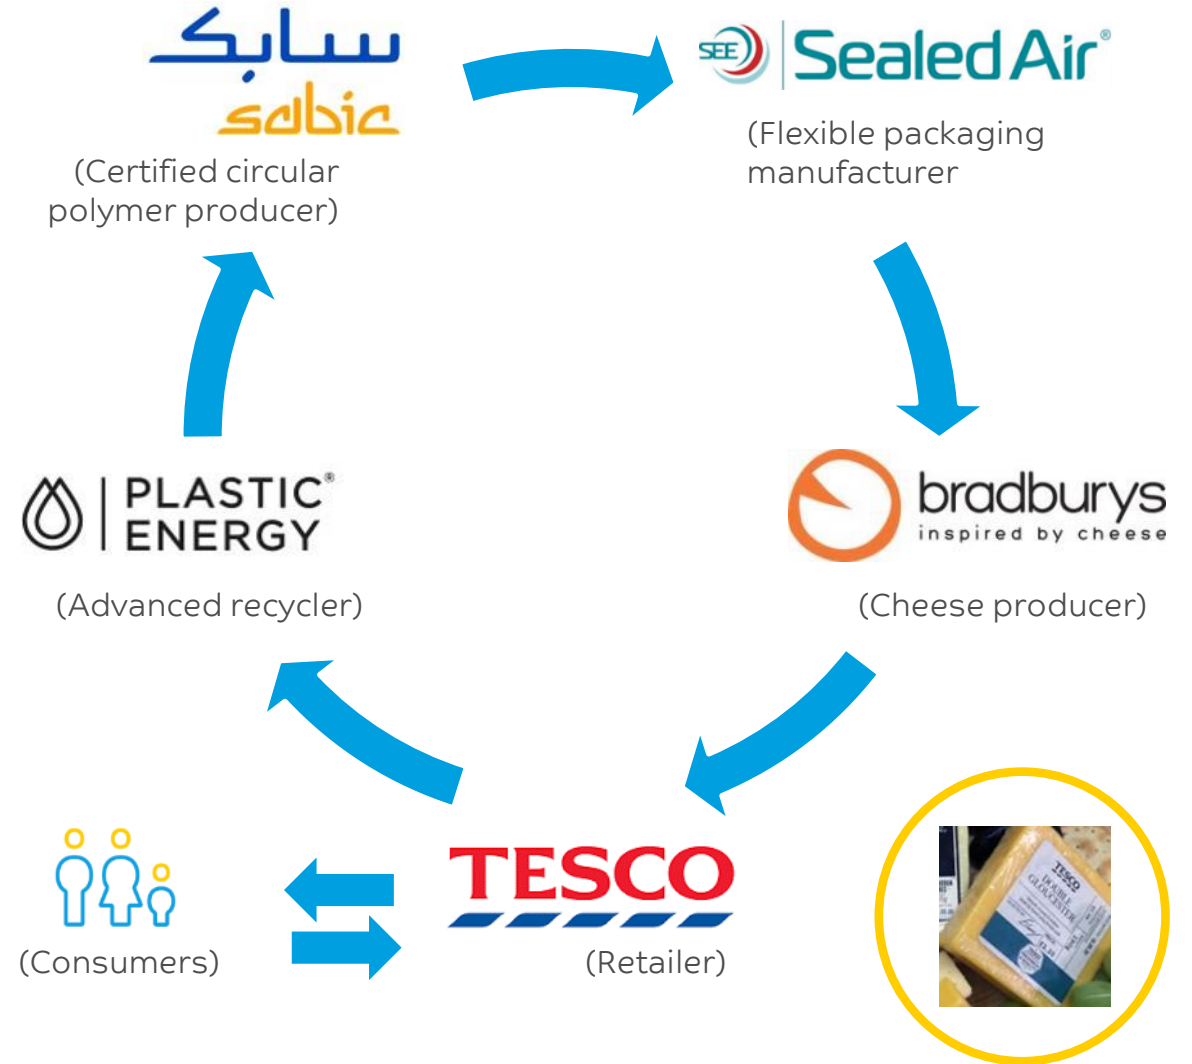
سابك
sabic
(Certified circular polymer producer)

SEE Sealed Air®
(Flexible packaging manufacturer

bradburys
inspired by cheese
(Cheese producer)

PLASTIC® ENERGY
(Advanced recycler)

(Consumers)

TESCO
(Retailer)

TESCO
DOUBLE GLOUCESTER